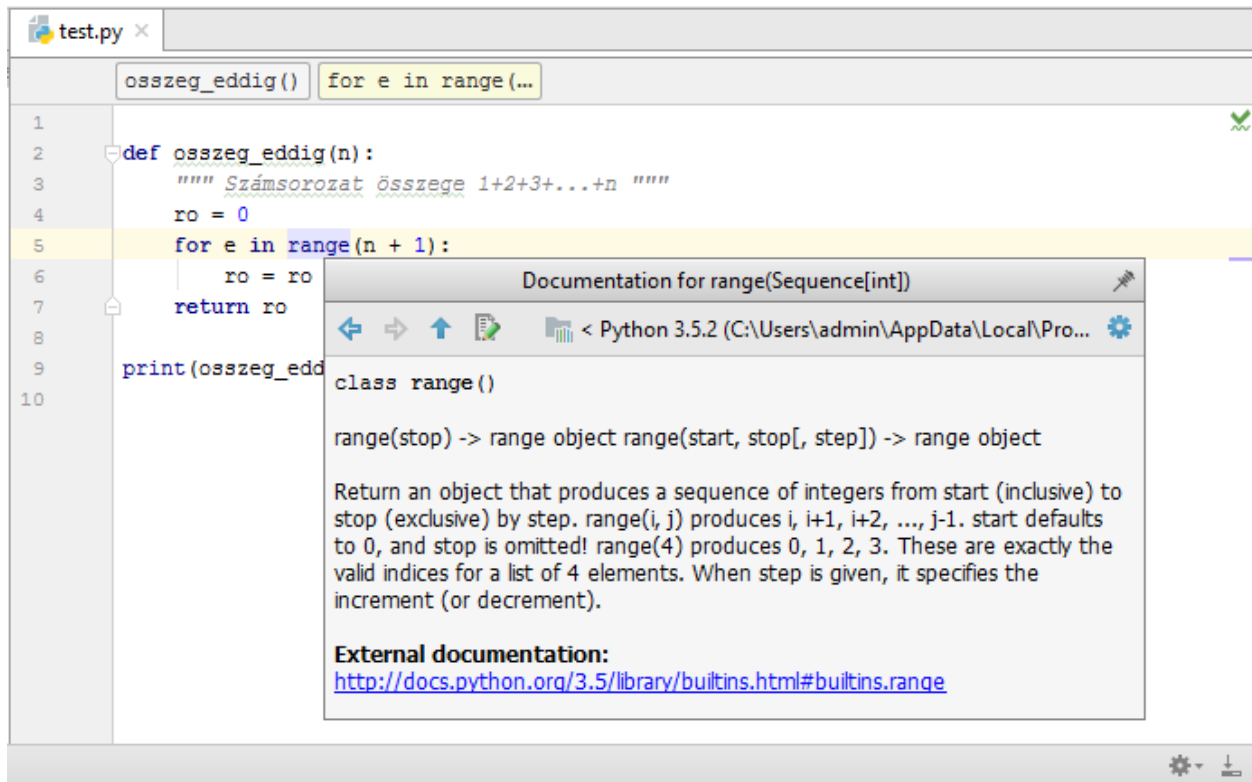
test.py ×

osszeg_eddig() | for e in range(...

1
2 def osszeg_eddig(n):
3 """ Számsorozat összege 1+2+3+...+n """
4 ro = 0
5 for e in range(n + 1):
6 ro = ro
7 return ro
8
9 print(osszeg_edd
10

Documentation for range(Sequence[int])

< Python 3.5.2 (C:\Users\admin\AppData\Local\Pro...

class range()

range(stop) -> range object range(start, stop[, step]) -> range object

Return an object that produces a sequence of integers from start (inclusive) to stop (exclusive) by step. range(i, j) produces i, i+1, i+2, ..., j-1. start defaults to 0, and stop is omitted! range(4) produces 0, 1, 2, 3. These are exactly the valid indices for a list of 4 elements. When step is given, it specifies the increment (or decrement).

External documentation:
http://docs.python.org/3.5/library/builtins.html#builtins.range